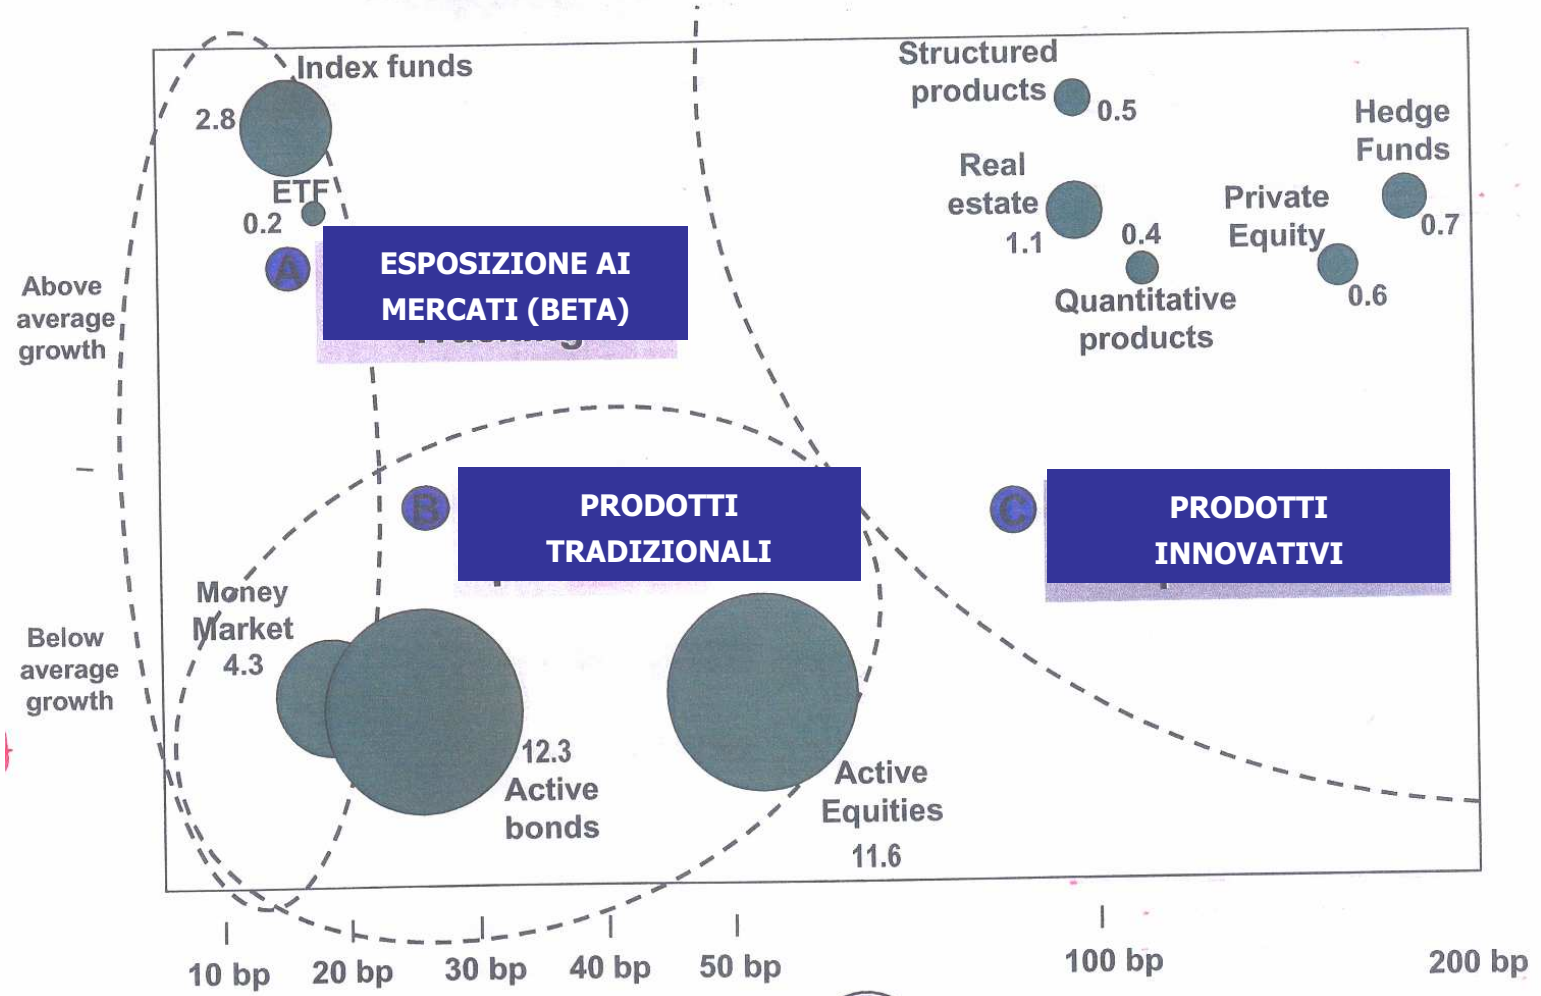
Index funds

2.8

ETF

0.2

A

ESPOSIZIONE AI MERCATI (BETA)

Structured products

0.5

Hedge Funds

Real estate

1.1

0.4

Private Equity

0.7

0.6

Quantitative products

Above average growth

B

PRODOTTI TRADIZIONALI

C

PRODOTTI INNOVATIVI

Below average growth

Money Market

4.3

12.3

Active bonds

Active Equities

11.6

10 bp

20 bp

30 bp

40 bp

50 bp

100 bp

200 bp